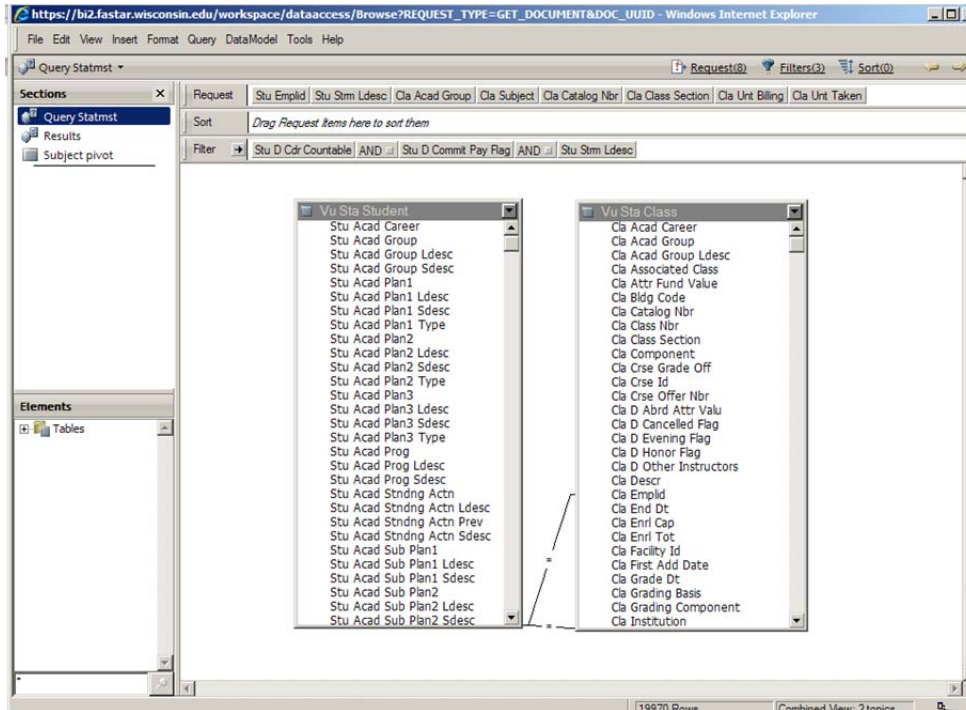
https://bi2.fastar.wisconsin.edu/workspace/dataaccess/Browse?REQUEST_TYPE=GET_DOCUMENT&DOC_UUID - Windows Internet Explorer

File Edit View Insert Format Query DataModel Tools Help

Query Statmst

Request(8) Filters(3) Sort(0)

Sections

Query Statmst
Results
Subject pivot

Request | Stu Emplid | Stu Strm Ldesc | Cla Acad Group | Cla Subject | Cla Catalog Nbr | Cla Class Section | Cla Unt Billing | Cla Unt Taken

Sort | Drag Request items here to sort them

Filter | Stu D Cdr Countable | AND | Stu D Commit Pay Flag | AND | Stu Strm Ldesc

Vu Sta Student
Stu Acad Career
Stu Acad Group
Stu Acad Group Ldesc
Stu Acad Group Sdesc
Stu Acad Plan1
Stu Acad Plan1 Ldesc
Stu Acad Plan1 Sdesc
Stu Acad Plan1 Type
Stu Acad Plan2
Stu Acad Plan2 Ldesc
Stu Acad Plan2 Sdesc
Stu Acad Plan2 Type
Stu Acad Plan3
Stu Acad Plan3 Ldesc
Stu Acad Plan3 Sdesc
Stu Acad Plan3 Type
Stu Acad Prog
Stu Acad Prog Ldesc
Stu Acad Prog Sdesc
Stu Acad Stndng Actn
Stu Acad Stndng Actn Ldesc
Stu Acad Stndng Actn Prev
Stu Acad Stndng Actn Sdesc
Stu Acad Sub Plan1
Stu Acad Sub Plan1 Ldesc
Stu Acad Sub Plan1 Sdesc
Stu Acad Sub Plan2
Stu Acad Sub Plan2 Ldesc
Stu Acad Sub Plan2 Sdesc

Vu Sta Class
Cla Acad Career
Cla Acad Group
Cla Acad Group Ldesc
Cla Associated Class
Cla Attr Fund Value
Cla Bldg Code
Cla Catalog Nbr
Cla Class Nbr
Cla Class Section
Cla Component
Cla Crse Grade Off
Cla Crse Id
Cla Crse Offer Nbr
Cla D Abrd Attr Valu
Cla D Cancelled Flag
Cla D Evening Flag
Cla D Honor Flag
Cla D Other Instructors
Cla Descr
Cla Emplid
Cla End Dt
Cla Enrl Cap
Cla Enrl Tot
Cla Facility Id
Cla First Add Date
Cla Grade Dt
Cla Grading Basis
Cla Grading Component
Cla Institution

=
=

Elements
Tables

19970 Rows
Combined View: 2 topics